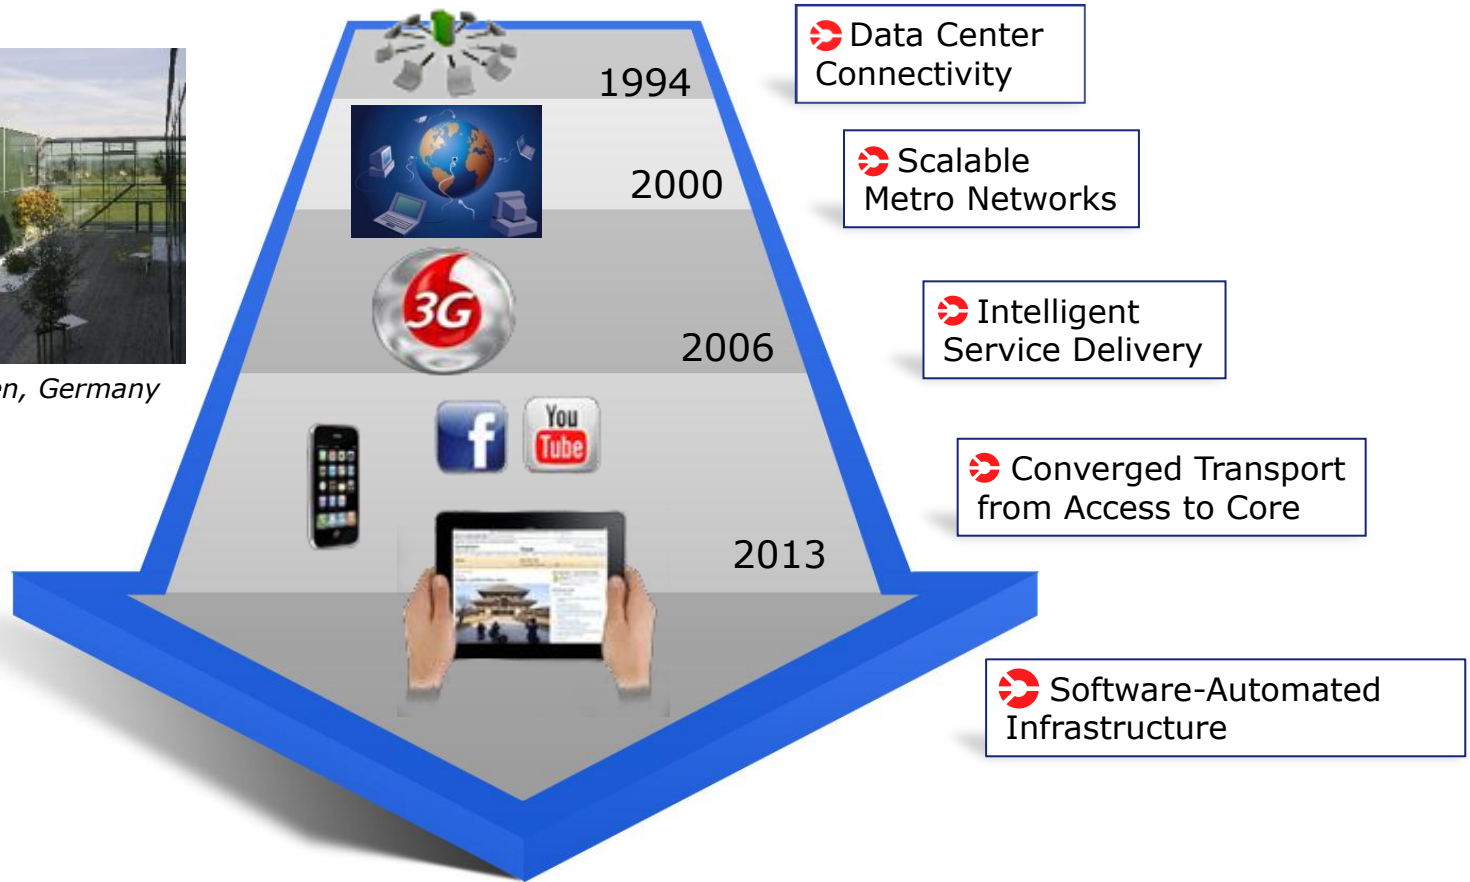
n, Germany

1994

2000

3G

2006

f

You Tube

2013

Data Center Connectivity

Scalable Metro Networks

Intelligent Service Delivery

Converged Transport from Access to Core

Software-Automated Infrastructure